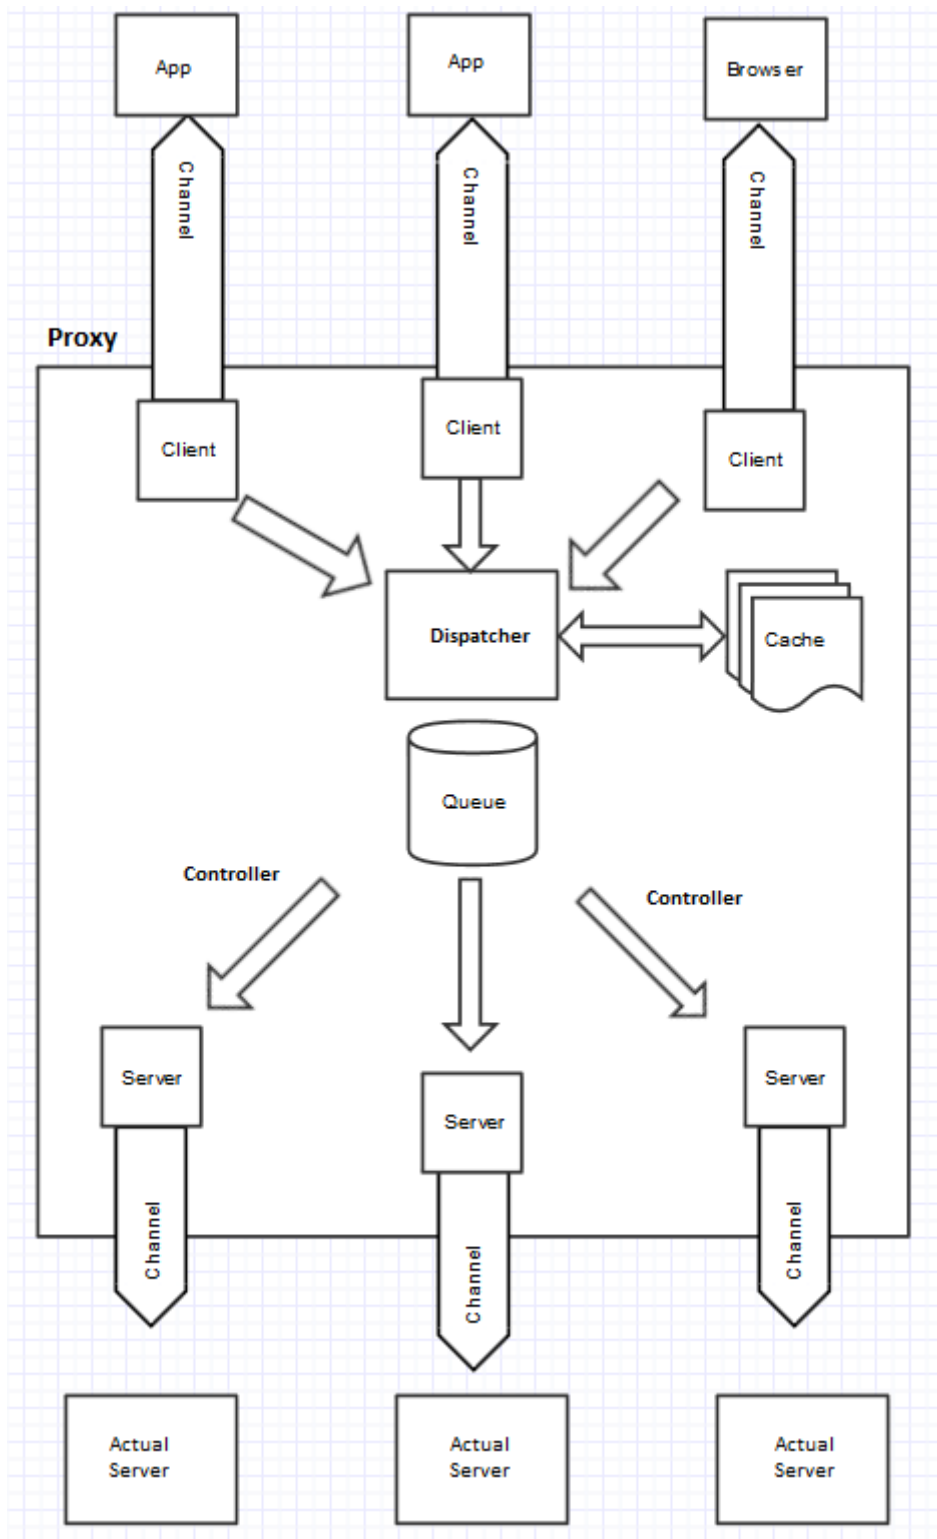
App

App

Browser

Channel

Channel

Channel

Proxy

Client

Client

Client

Dispatcher

Cache

Queue

Controller

Controller

Server

Server

Server

Channel

Channel

Channel

Actual Server

Actual Server

Actual Server